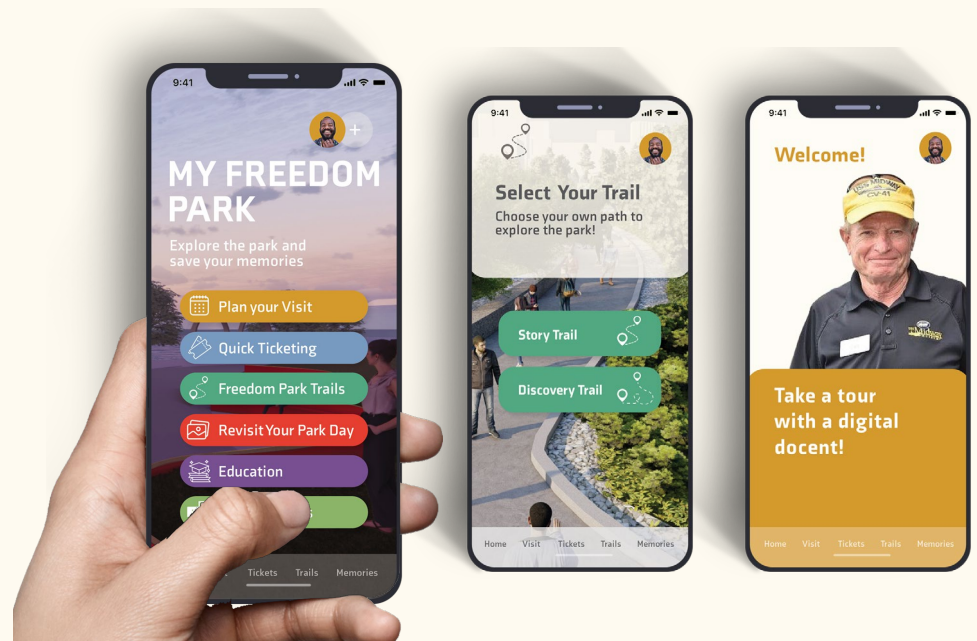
9:41

MY FREEDOM PARK

Explore the park and save your memories

Plan your Visit

Quick Ticketing

Freedom Park Trails

Revisit Your Park Day

Education

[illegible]

Tickets Trails Memories

9:41

Select Your Trail

Choose your own path to explore the park!

Story Trail

Discovery Trail

Home Visit Tickets Trails Memories

9:41

Welcome!

Take a tour with a digital docent!

Home Visit Tickets Trails Memories